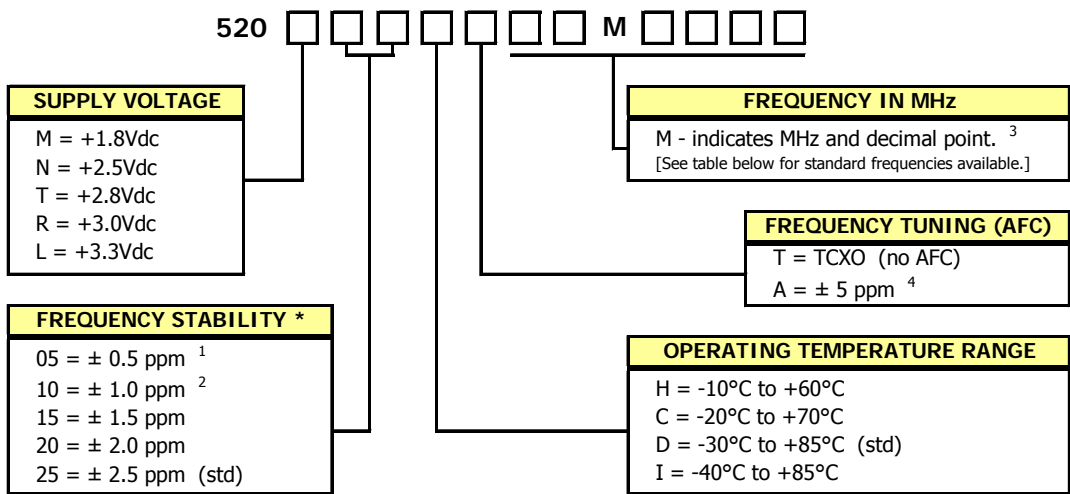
520 M

SUPPLY VOLTAGE
M = +1.8Vdc
N = +2.5Vdc
T = +2.8Vdc
R = +3.0Vdc
L = +3.3Vdc

FREQUENCY STABILITY *
05 = ± 0.5 ppm $^{1}$
10 = ± 1.0 ppm $^{2}$
15 = ± 1.5 ppm
20 = ± 2.0 ppm
25 = ± 2.5 ppm (std)

FREQUENCY IN MHz
M - indicates MHz and decimal point. $^{3}$
[See table below for standard frequencies available.]

FREQUENCY TUNING (AFC)
T = TCXO (no AFC)
A = ± 5 ppm $^{4}$

OPERATING TEMPERATURE RANGE
H = -10°C to +60°C
C = -20°C to +70°C
D = -30°C to +85°C (std)
I = -40°C to +85°C